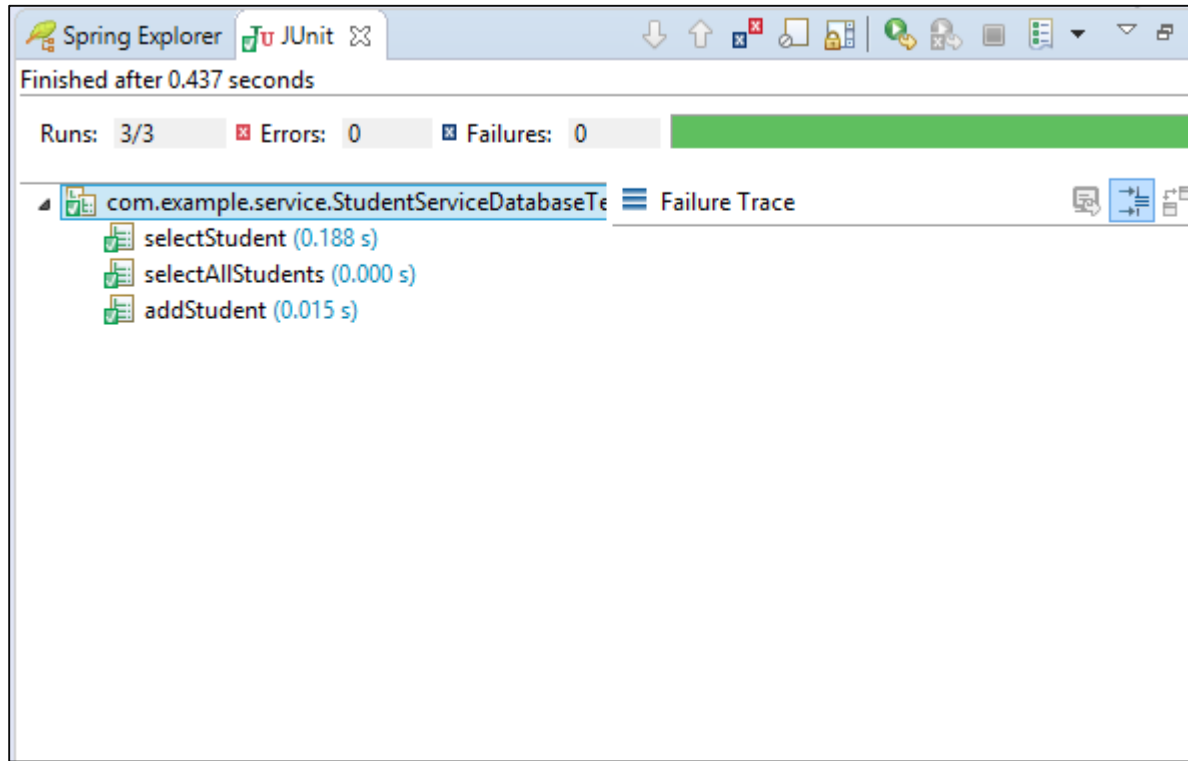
Spring Explorer JUnit

Finished after 0.437 seconds

Runs: 3/3 Errors: 0 Failures: 0

com.example.service.StudentServiceDatabaseTe

Failure Trace

selectStudent (0.188 s)

selectAllStudents (0.000 s)

addStudent (0.015 s)